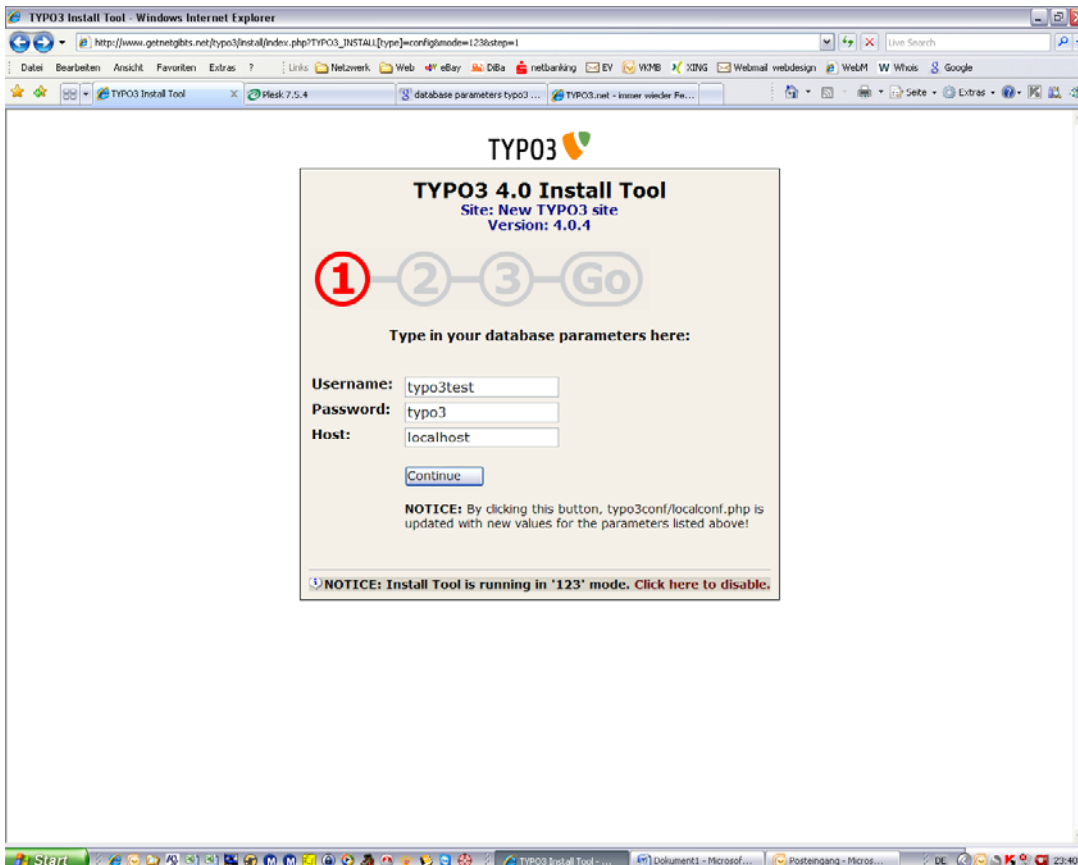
TYPO3 Install Tool - Windows Internet Explorer

http://www.getnetgibts.net/typo3/install/index.php?TYPO3_INSTALL[type]=config&mode=123&step=1

Live Search

Datei Bearbeiten Ansicht Favoriten Extras ?

Links Netzwerk Web eBay DiBa netbanking EV WKMB XING Webmail webdesign WebM W Whois Google

TYPO3 Install Tool

Plesk 7.5.4

database parameters typo3 ...

TYPO3.net - immer wieder Fe...

Seite Extras

TYPO3

TYPO3 4.0 Install Tool
Site: New TYPO3 site
Version: 4.0.4

1 2 3 Go

Type in your database parameters here:

| Username: | typo3test |
|---|---|
| Password: | typo3 |
| Host: | localhost |

Continue

NOTICE: By clicking this button, typo3conf/localconf.php is updated with new values for the parameters listed above!

NOTICE: Install Tool is running in '123' mode. Click here to disable.

Start

TYPO3 Install Tool - ...

Dokument1 - Microsof...

Posteingang - Micros...

DE

23:40